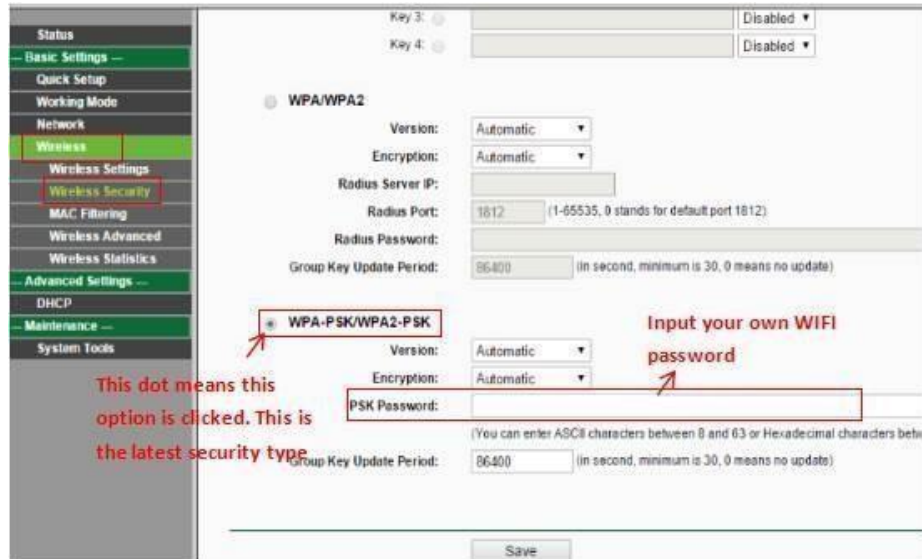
Status
— Basic Settings —
Quick Setup
Working Mode
Network
Wireless
Wireless Settings
Wireless Security
MAC Filtering
Wireless Advanced
Wireless Statistics
— Advanced Settings —
DHCP
— Maintenance —
System Tools

Key 3: Disabled
Key 4: Disabled

WPA/WPA2
Version: Automatic
Encryption: Automatic
Radius Server IP:
Radius Port: 1812 (1-65535, 0 stands for default port 1812)
Radius Password:
Group Key Update Period: 86400 (in second, minimum is 30, 0 means no update)

WPA-PSK/WPA2-PSK
Version: Automatic
Encryption: Automatic
PSK Password:
(You can enter ASCII characters between 8 and 63 or Hexadecimal characters betw
Group Key Update Period: 86400 (in second, minimum is 30, 0 means no update)

Input your own WIFI password

This dot means this option is clicked. This is the latest security type

Save